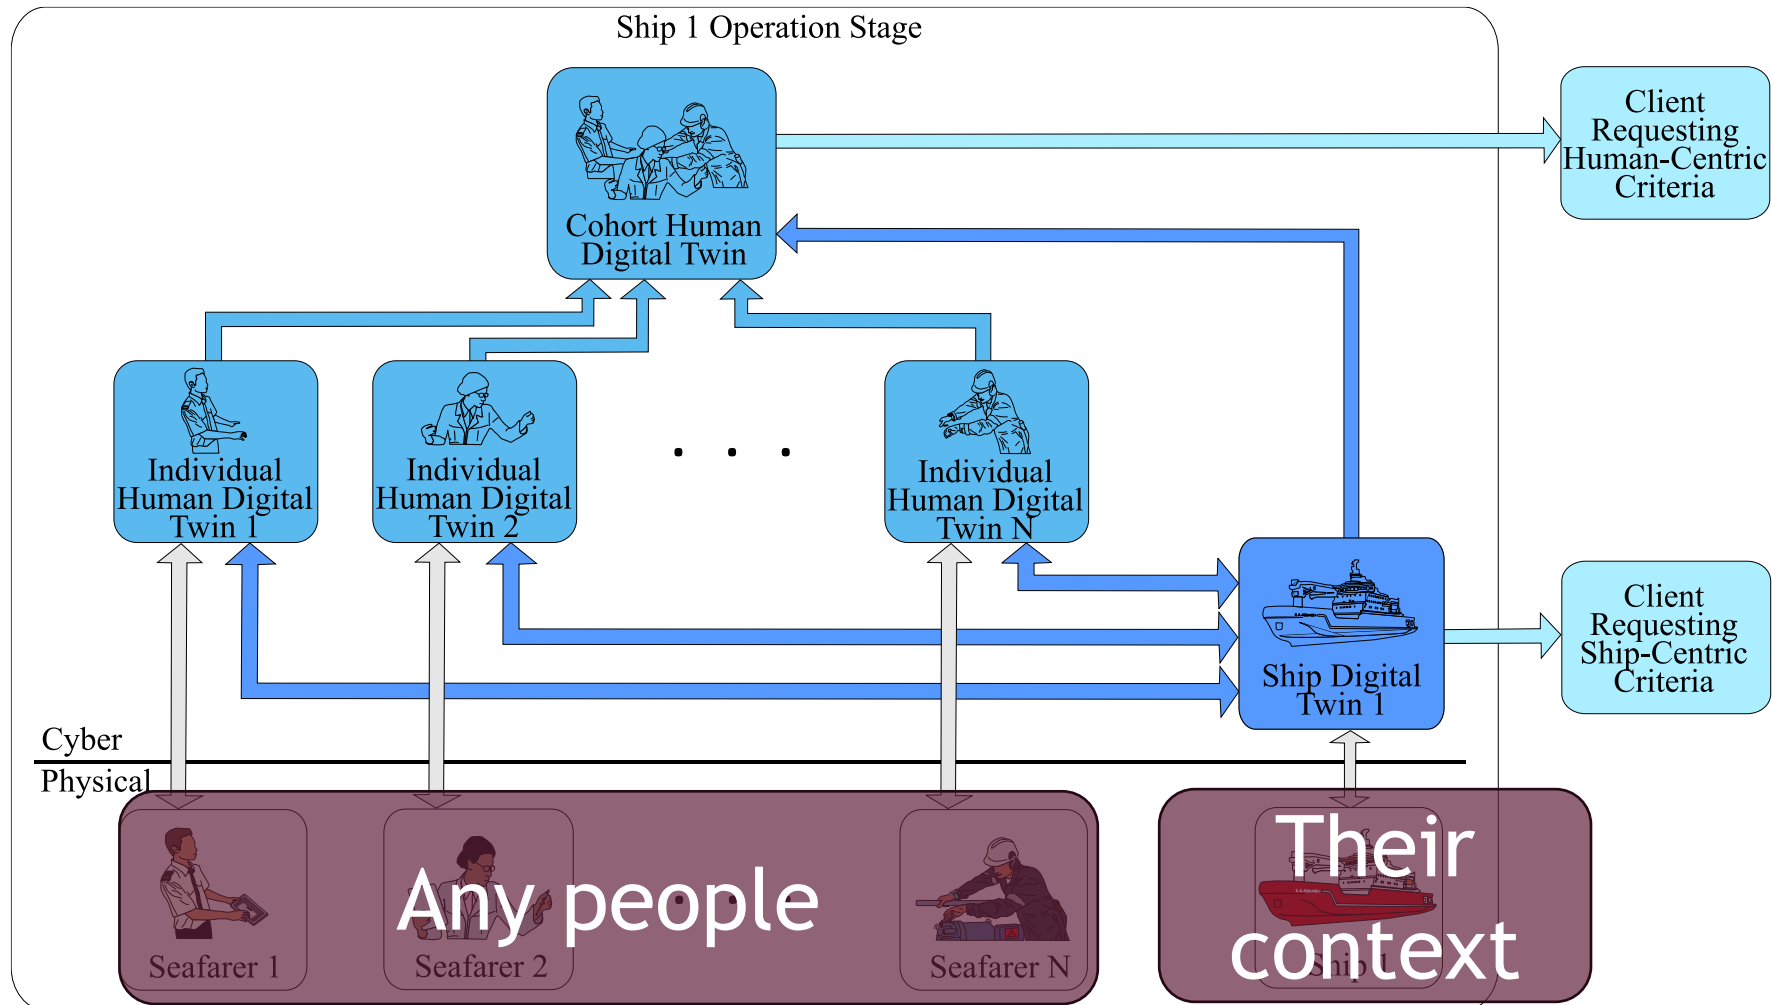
Ship 1 Operation Stage

Cohort Human Digital Twin

Client Requesting Human-Centric Criteria

Individual Human Digital Twin 1

Individual Human Digital Twin 2

. . .

Individual Human Digital Twin N

Ship Digital Twin 1

Client Requesting Ship-Centric Criteria

Cyber

Physical

Seafarer 1

Seafarer 2

Seafarer N

Any people

Their context

Ship 1